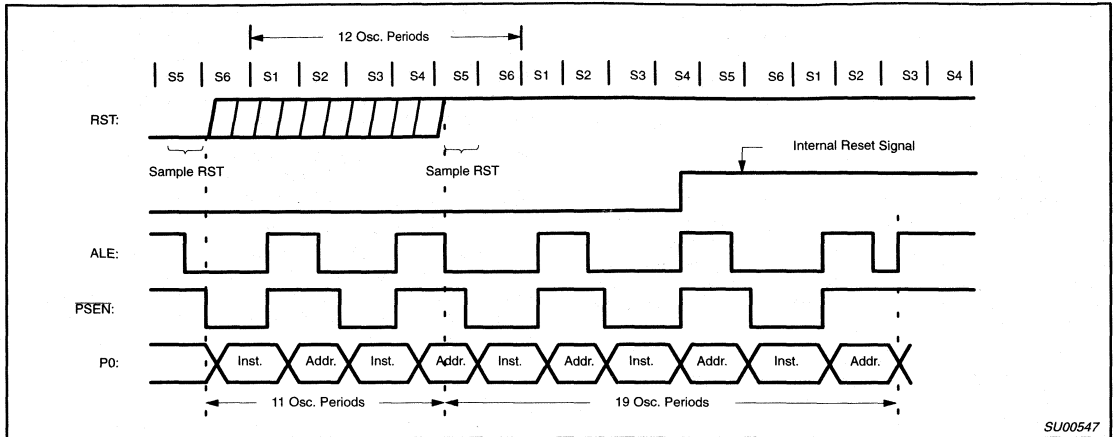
12 Osc. Periods

S5 S6 S1 S2 S3 S4 S5 S6 S1 S2 S3 S4 S5 S6 S1 S2 S3 S4

RST:

Sample RST

Sample RST

Internal Reset Signal

ALE:

$\overline{PSEN}$:

P0:

Inst. Addr. Inst. Addr. Inst. Addr. Inst. Addr. Inst. Addr.

11 Osc. Periods

19 Osc. Periods

SU00547